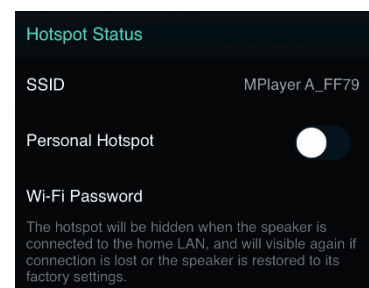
Hotspot Status

SSID MPlayer A_FF79

Personal Hotspot

Wi-Fi Password

The hotspot will be hidden when the speaker is connected to the home LAN, and will visible again if connection is lost or the speaker is restored to its factory settings.